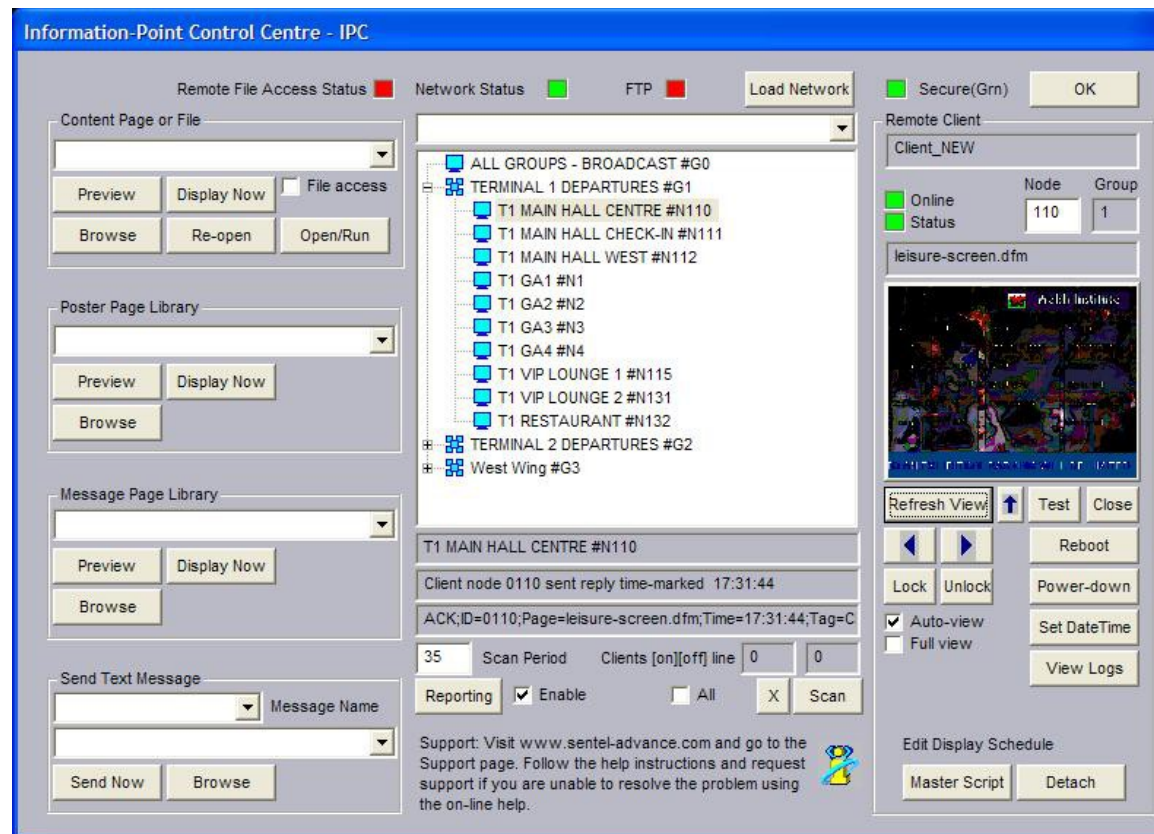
Information-Point Control Centre - IPC

Remote File Access Status
Network Status
FTP
Load Network
Secure(Grn)
OK

Content Page or File
Preview
Display Now
File access
Browse
Re-open
Open/Run

Poster Page Library
Preview
Display Now
Browse

Message Page Library
Preview
Display Now
Browse

Send Text Message
Message Name
Send Now
Browse

ALL GROUPS - BROADCAST #G0
TERMINAL 1 DEPARTURES #G1
T1 MAIN HALL CENTRE #N110
T1 MAIN HALL CHECK-IN #N111
T1 MAIN HALL WEST #N112
T1 GA1 #N1
T1 GA2 #N2
T1 GA3 #N3
T1 GA4 #N4
T1 VIP LOUNGE 1 #N115
T1 VIP LOUNGE 2 #N131
T1 RESTAURANT #N132
TERMINAL 2 DEPARTURES #G2
West Wing #G3

T1 MAIN HALL CENTRE #N110
Client node 0110 sent reply time-marked 17:31:44
ACK;ID=0110;Page=leisure-screen.dfm;Time=17:31:44;Tag=C
35
Scan Period
Clients [on][off] line
0
0
Reporting
Enable
All
X
Scan

Support: Visit www.sentel-advance.com and go to the Support page. Follow the help instructions and request support if you are unable to resolve the problem using the on-line help.

Remote Client
Client_NEW
Node
Group
Online
Status
110
1
leisure-screen.dfm
Welsh Institute
Refresh View
Test
Close
Reboot
Lock
Unlock
Power-down
Auto-view
Full view
Set DateTime
View Logs
Edit Display Schedule
Master Script
Detach